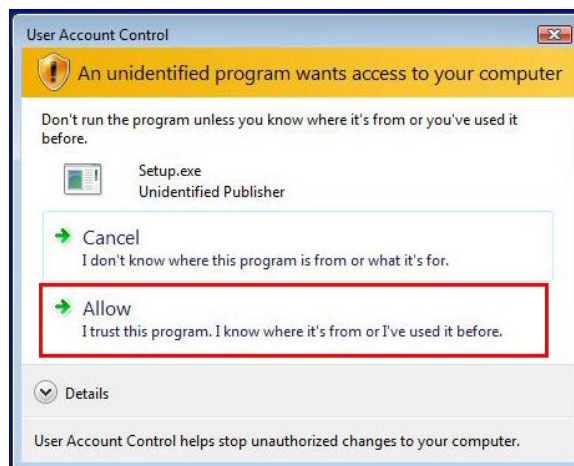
User Account Control

An unidentified program wants access to your computer

Don't run the program unless you know where it's from or you've used it before.

Setup.exe
Unidentified Publisher

Cancel
I don't know where this program is from or what it's for.

Allow
I trust this program. I know where it's from or I've used it before.

Details

User Account Control helps stop unauthorized changes to your computer.